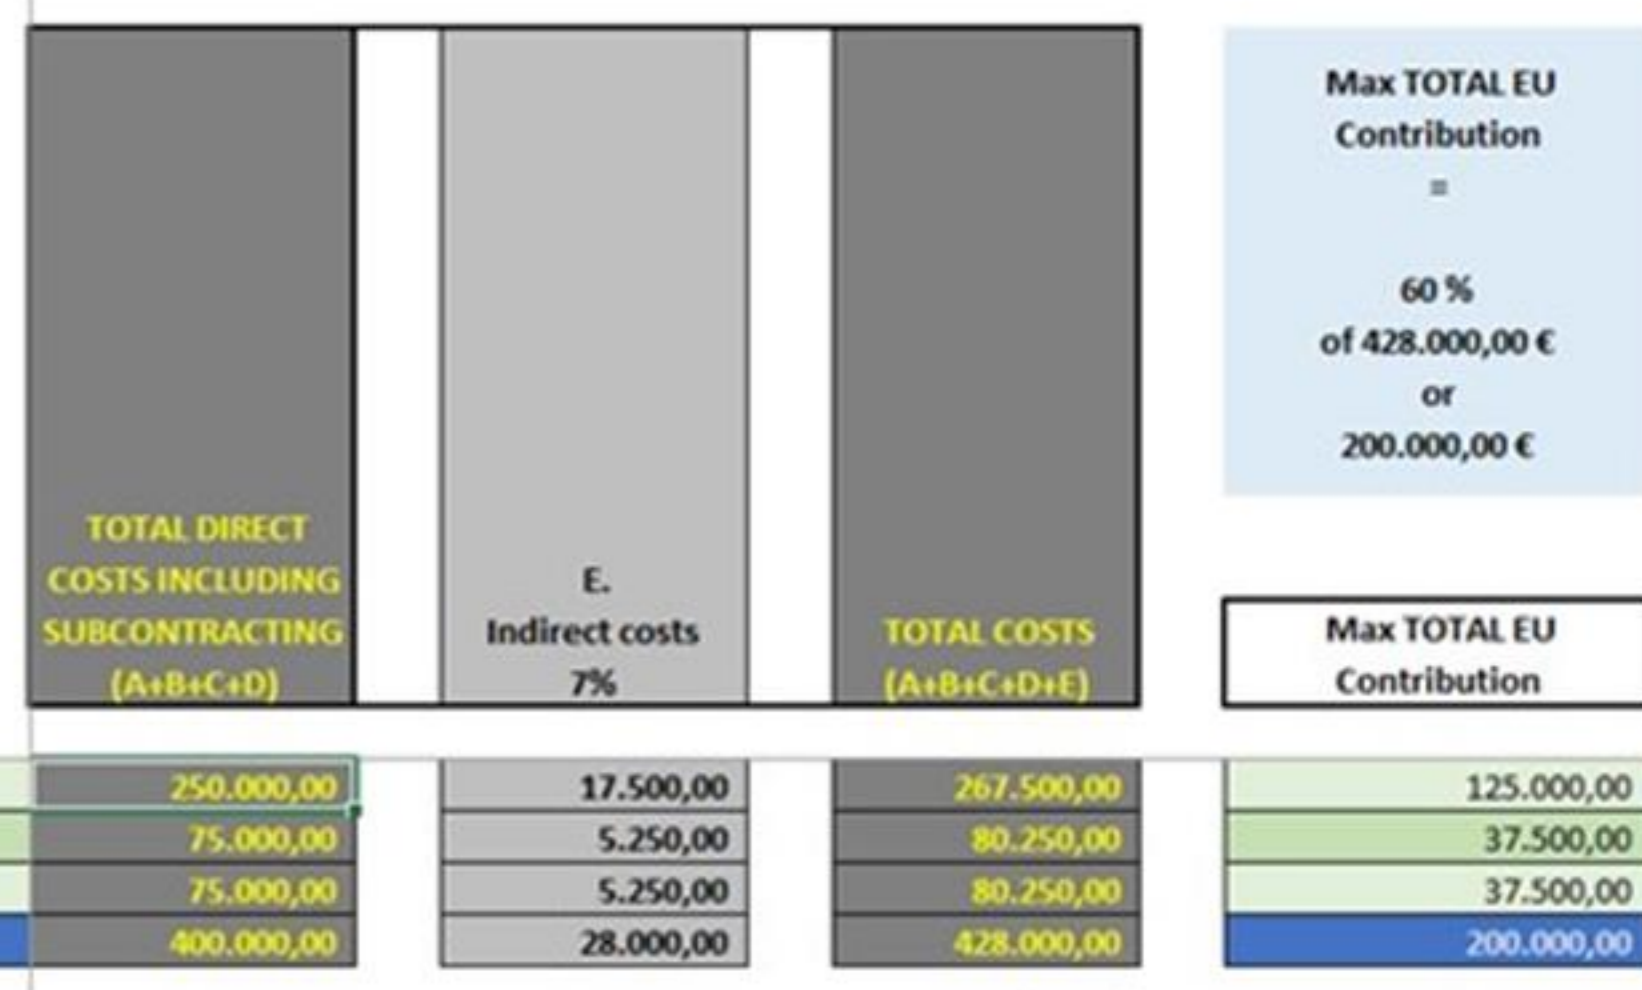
Max TOTAL EU Contribution
=

60 %
of 428.000,00 €
or
200.000,00 €

| TOTAL DIRECT COSTS INCLUDING SUBCONTRACTING (A+B+C+D) | E. Indirect costs 7% | TOTAL COSTS (A+B+C+D+E) | Max TOTAL EU Contribution |
|---|---|---|---|
| 250.000,00 | 17.500,00 | 267.500,00 | 125.000,00 |
| 75.000,00 | 5.250,00 | 80.250,00 | 37.500,00 |
| 75.000,00 | 5.250,00 | 80.250,00 | 37.500,00 |
| 400.000,00 | 28.000,00 | 428.000,00 | 200.000,00 |